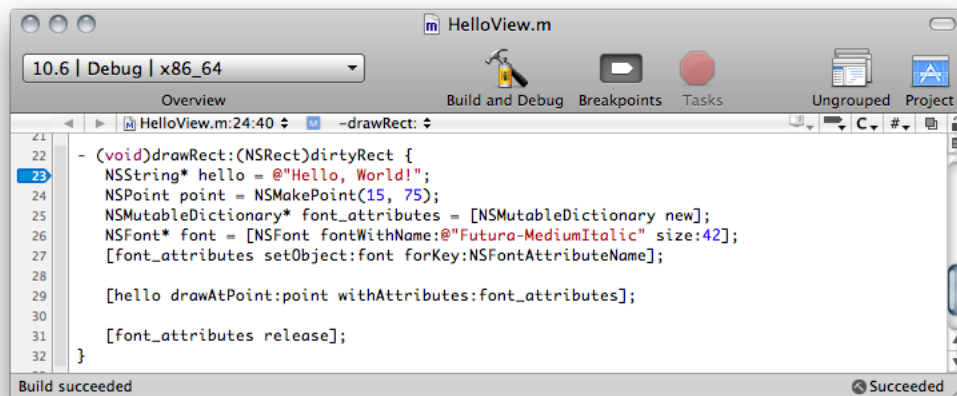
HelloView.m

10.6 | Debug | x86_64

Overview

Build and Debug

Breakpoints

Tasks

Ungrouped

Project

HelloView.m:24:40

-drawRect:

C

#

21
22 - (void)drawRect:(NSRect)dirtyRect {
23 NSString* hello = @"Hello, World!";
24 NSPoint point = NSMakePoint(15, 75);
25 NSMutableDictionary* font_attributes = [NSMutableDictionary new];
26 NSFont* font = [NSFont fontWithName:@"Futura-MediumItalic" size:42];
27 [font_attributes setObject:font forKey:NSFontAttributeName];
28
29 [hello drawAtPoint:point withAttributes:font_attributes];
30
31 [font_attributes release];
32 }

Build succeeded

Succeeded